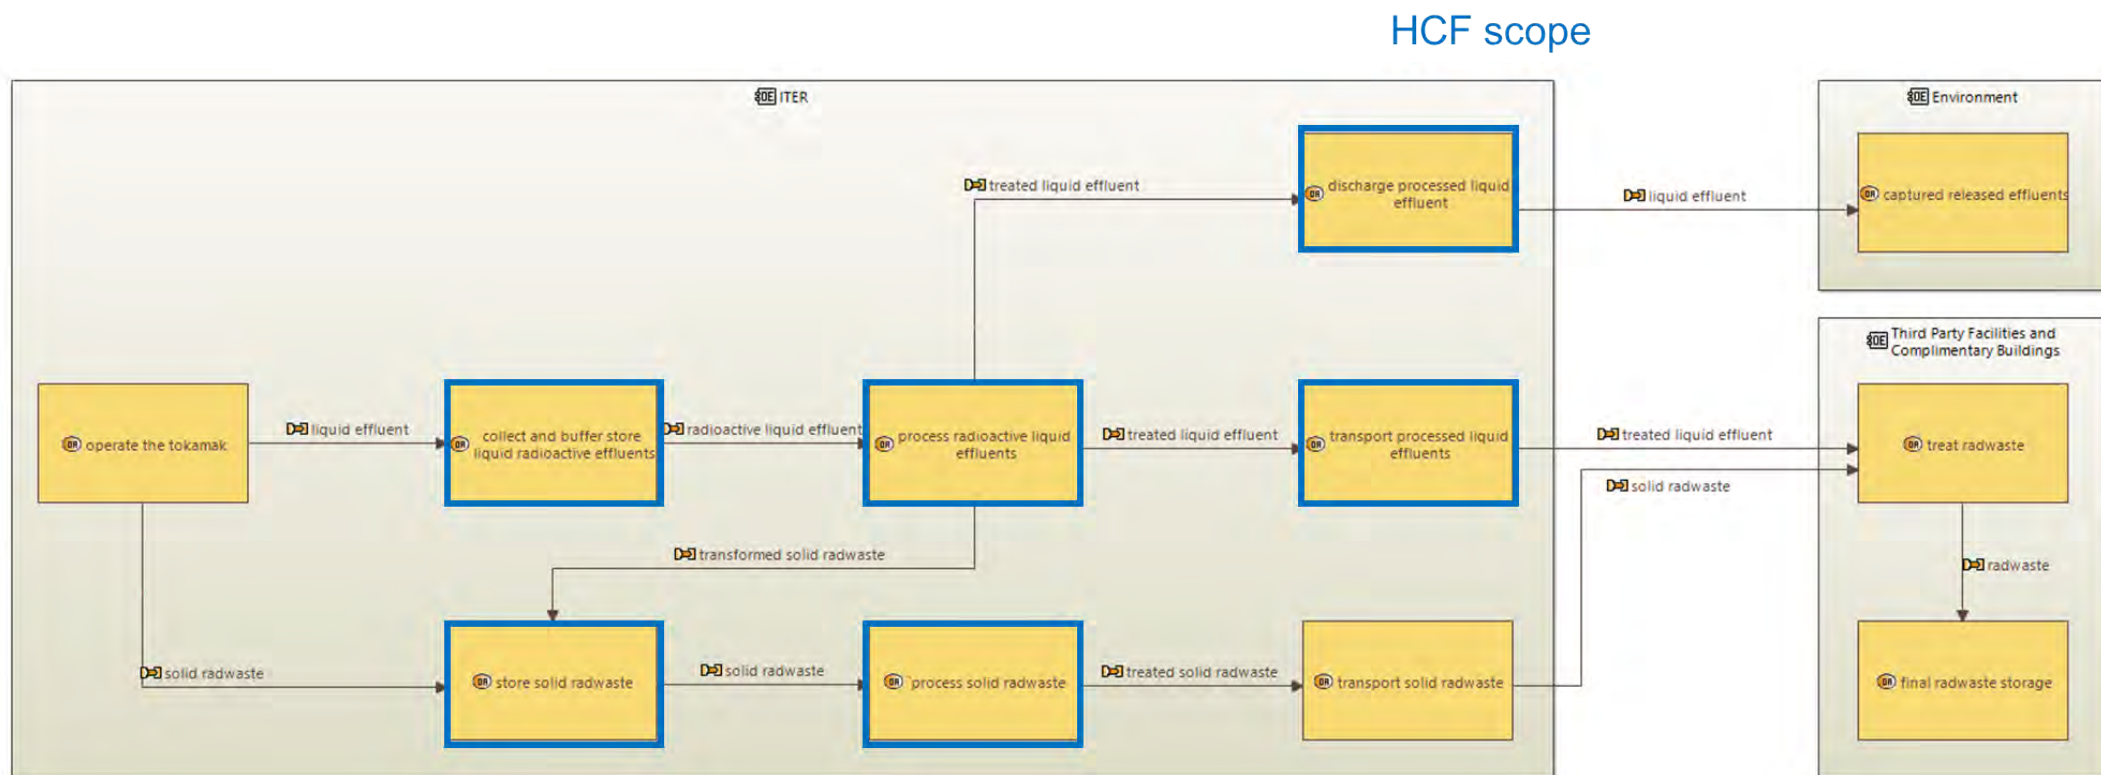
HCF scope

ITER

treated liquid effluent

discharge processed liquid effluent

liquid effluent

Environment

captured released effluents

Third Party Facilities and Complimentary Buildings

operate the tokamak

liquid effluent

collect and buffer store liquid radioactive effluents

radioactive liquid effluent

process radioactive liquid effluents

treated liquid effluent

transport processed liquid effluents

treated liquid effluent

treat radwaste

solid radwaste

transformed solid radwaste

radwaste

solid radwaste

store solid radwaste

solid radwaste

process solid radwaste

treated solid radwaste

transport solid radwaste

final radwaste storage